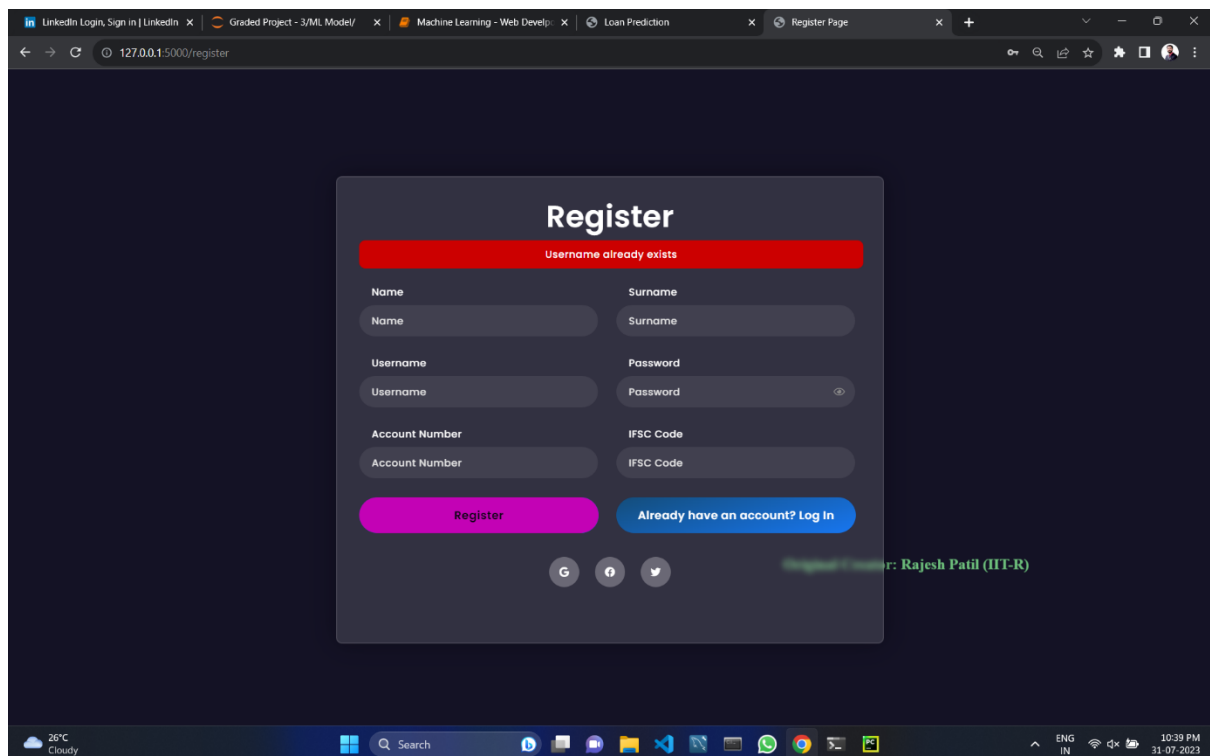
LinkedIn Login, Sign in | LinkedIn
Graded Project - 3/ML Model/
Machine Learning - Web Develo
Loan Prediction
Register Page

127.0.0.1:5000/register

Register

Username already exists

Name
Name

Surname
Surname

Username
Username

Password
Password

Account Number
Account Number

IFSC Code
IFSC Code

Register

Already have an account? Log In

G

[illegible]: Rajesh Patil (IIT-R)

26°C
Cloudy

Search

ENG
IN

10:39 PM
31-07-2023